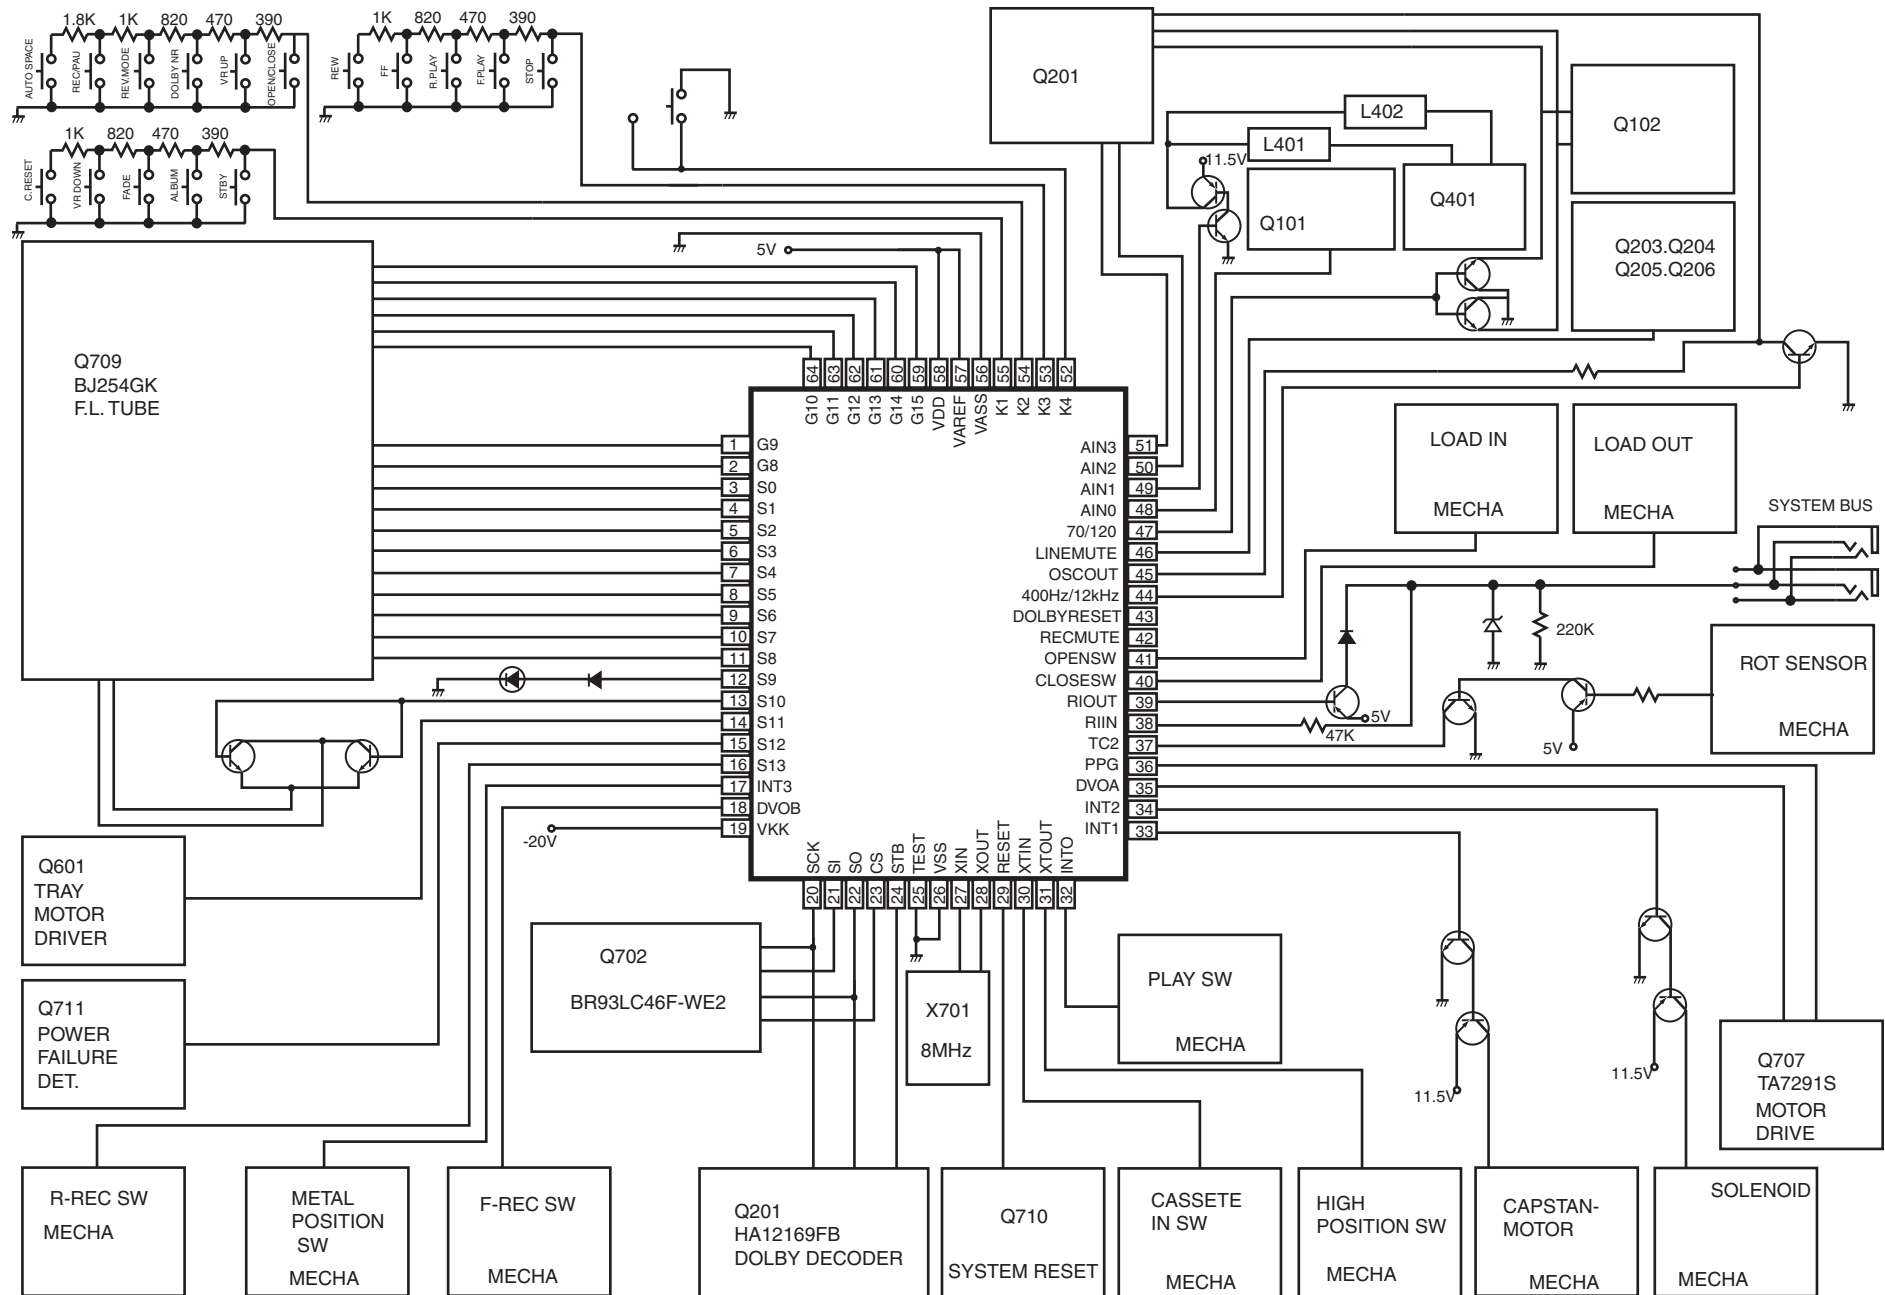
1.8K 1K 820 470 390
AUTO SPACE REC/PAU REV.MODE DOLBY NR VR UP OPEN/CLOSE

1K 820 470 390
REW FF R.PLAY F.PLAY STOP

1K 820 470 390
C.RESET VR DOWN FADE ALBUM STBY

Q201

L402
L401
11.5V
Q101
Q401
Q102
Q203.Q204
Q205.Q206

5V

Q709
BJ254GK
F.L. TUBE

64 63 62 61 60 59 58 57 56 55 54 53 52
G10 G11 G12 G13 G14 G15 VDD VAREF VASS K1 K2 K3 K4

1 G9
2 G8
3 S0
4 S1
5 S2
6 S3
7 S4
8 S5
9 S6
10 S7
11 S8
12 S9
13 S10
14 S11
15 S12
16 S13
17 INT3
18 DVOB
19 VKK

-20V

AIN3 51
AIN2 50
AIN1 49
AIN0 48
70/120 47
LINEMUTE 46
OSCOUT 45
400Hz/12kHz 44
DOLBYRESET 43
RECMUTE 42
OPENSW 41
CLOSESW 40
RIOUT 39
RIIN 38
TC2 37
PPG 36
DVOA 35
INT2 34
INT1 33

SCK SI SO CS STB TEST VSS XIN XOUT RESET XTIN XTOUT INTO
20 21 22 23 24 25 26 27 28 29 30 31 32

LOAD IN
MECHA

LOAD OUT
MECHA

SYSTEM BUS

220K

ROT SENSOR
MECHA

5V
47K
5V

Q601
TRAY
MOTOR
DRIVER

Q711
POWER
FAILURE
DET.

Q702
BR93LC46F-WE2

X701
8MHz

PLAY SW
MECHA

11.5V
11.5V

Q707
TA7291S
MOTOR
DRIVE

R-REC SW
MECHA

METAL
POSITION
SW
MECHA

F-REC SW
MECHA

Q201
HA12169FB
DOLBY DECODER

Q710
SYSTEM RESET

CASSETE
IN SW
MECHA

HIGH
POSITION SW
MECHA

CAPSTAN-
MOTOR
MECHA

SOLENOID
MECHA